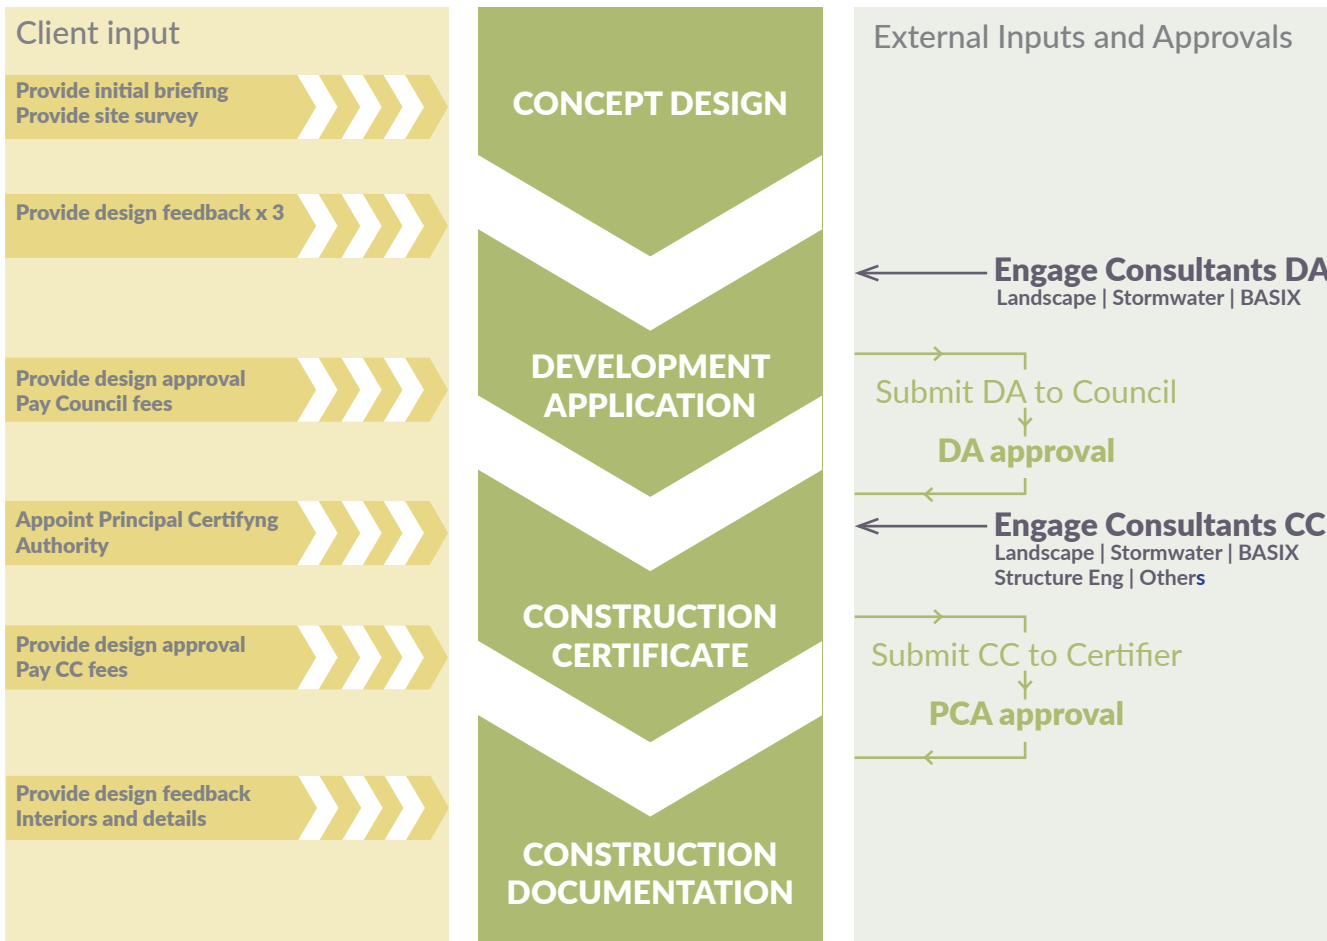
Client input

Provide initial briefing
Provide site survey

Provide design feedback x 3

Provide design approval
Pay Council fees

Appoint Principal Certifyng Authority

Provide design approval
Pay CC fees

Provide design feedback
Interiors and details

CONCEPT DESIGN

DEVELOPMENT APPLICATION

CONSTRUCTION CERTIFICATE

CONSTRUCTION DOCUMENTATION

External Inputs and Approvals

Engage Consultants DA
Landscape | Stormwater | BASIX

Submit DA to Council

DA approval

Engage Consultants CC
Landscape | Stormwater | BASIX
Structure Eng | Others

Submit CC to Certifier

PCA approval